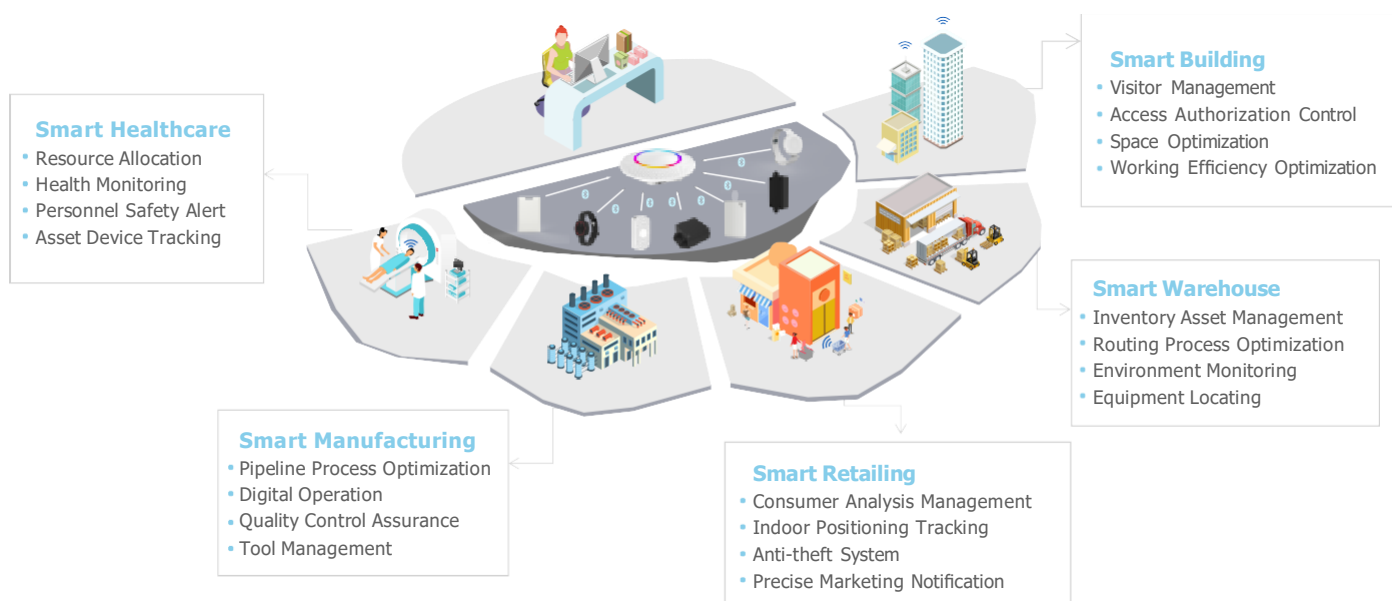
Smart Healthcare
• Resource Allocation
• Health Monitoring
• Personnel Safety Alert
• Asset Device Tracking

Smart Building
• Visitor Management
• Access Authorization Control
• Space Optimization
• Working Efficiency Optimization

Smart Warehouse
• Inventory Asset Management
• Routing Process Optimization
• Environment Monitoring
• Equipment Locating

Smart Manufacturing
• Pipeline Process Optimization
• Digital Operation
• Quality Control Assurance
• Tool Management

Smart Retailing
• Consumer Analysis Management
• Indoor Positioning Tracking
• Anti-theft System
• Precise Marketing Notification